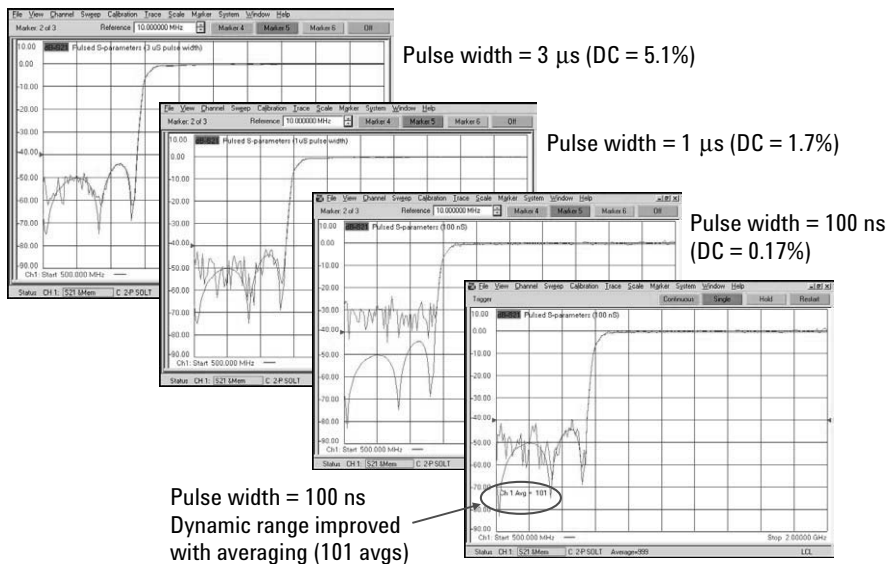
File View Channel Sweep Calibration Trace Scale Marker System Window Help
Marker: 2 of 3 Reference 10.000000 MHz Marker 4 Marker 5 Marker 6 Off
10.00 Pulsed S-parameters (3 uS pulse width)
0.00
-10.00
-20.00
-30.00
-40.00
-50.00
-60.00
-70.00
-80.00
-90.00
Ch1: Start 500.000 MHz
Status CH 1: S21 &Mem C 2-P SOLT

Pulse width = 3 µs (DC = 5.1%)

File View Channel Sweep Calibration Trace Scale Marker System Window Help
Marker: 2 of 3 Reference 10.000000 MHz Marker 4 Marker 5 Marker 6 Off
10.00 Pulsed S-parameters (1uS pulse width)
0.00
-10.00
-20.00
-30.00
-40.00
-50.00
-60.00
-70.00
-80.00
-90.00
Ch1: Start 500.000 MHz
Status CH 1: S21 &Mem C 2-P SOLT

Pulse width = 1 µs (DC = 1.7%)

File View Channel Sweep Calibration Trace Scale Marker System Window Help
Marker: 2 of 3 Reference 10.000000 MHz Marker 4 Marker 5 Marker 6 Off
10.00 Pulsed S-parameters (100 nS)
0.00
-10.00
-20.00
-30.00
-40.00
-50.00
-60.00
-70.00
-80.00
-90.00
Ch1: Start 500.000 MHz
Status CH 1: S21 &Mem C 2-P SOLT

Pulse width = 100 ns (DC = 0.17%)

File View Channel Sweep Calibration Trace Scale Marker System Window Help
Trigger Continuous Single Hold Restart
10.00 Pulsed S-parameters (100 nS)
0.00
-10.00
-20.00
-30.00
-40.00
-50.00
-60.00
-70.00
Ch 1 Avg = 101
-90.00
Ch1: Start 500.000 MHz Stop 2.00000 GHz
Status CH 1: S21 &Mem C 2-P SOLT Average=999 LCL

Pulse width = 100 ns
Dynamic range improved with averaging (101 avgs)